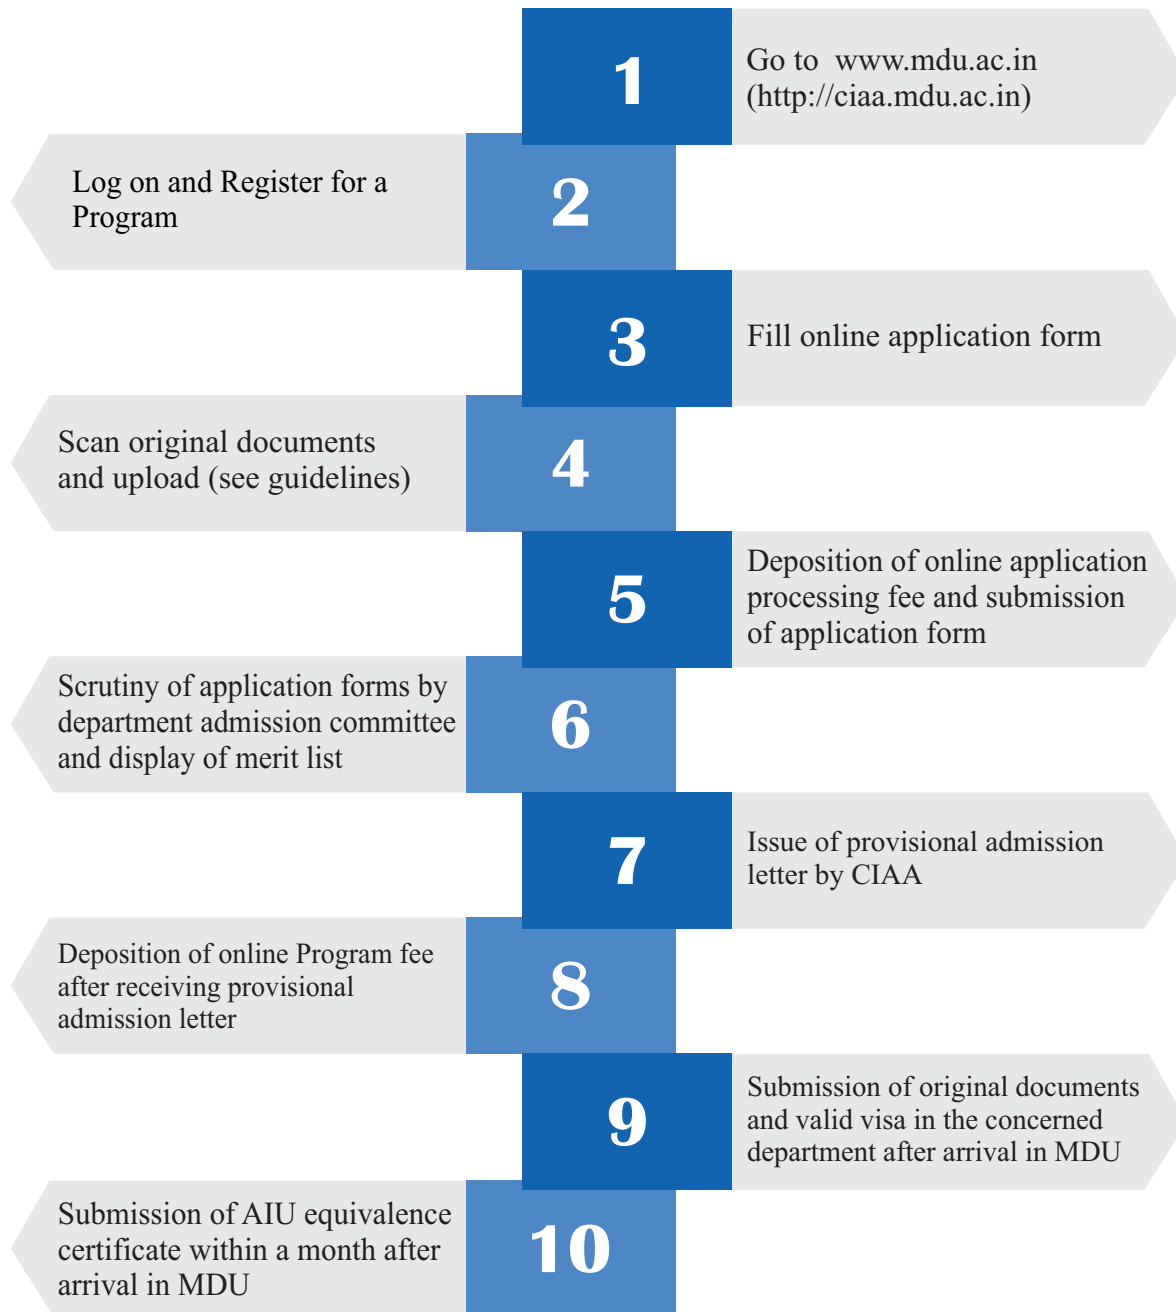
1

Go to www.mdu.ac.in (http://ciaa.mdu.ac.in)

Log on and Register for a Program

2

3

Fill online application form

Scan original documents and upload (see guidelines)

4

5

Deposition of online application processing fee and submission of application form

Scrutiny of application forms by department admission committee and display of merit list

6

7

Issue of provisional admission letter by CIAA

Deposition of online Program fee after receiving provisional admission letter

8

9

Submission of original documents and valid visa in the concerned department after arrival in MDU

Submission of AIU equivalence certificate within a month after arrival in MDU

10